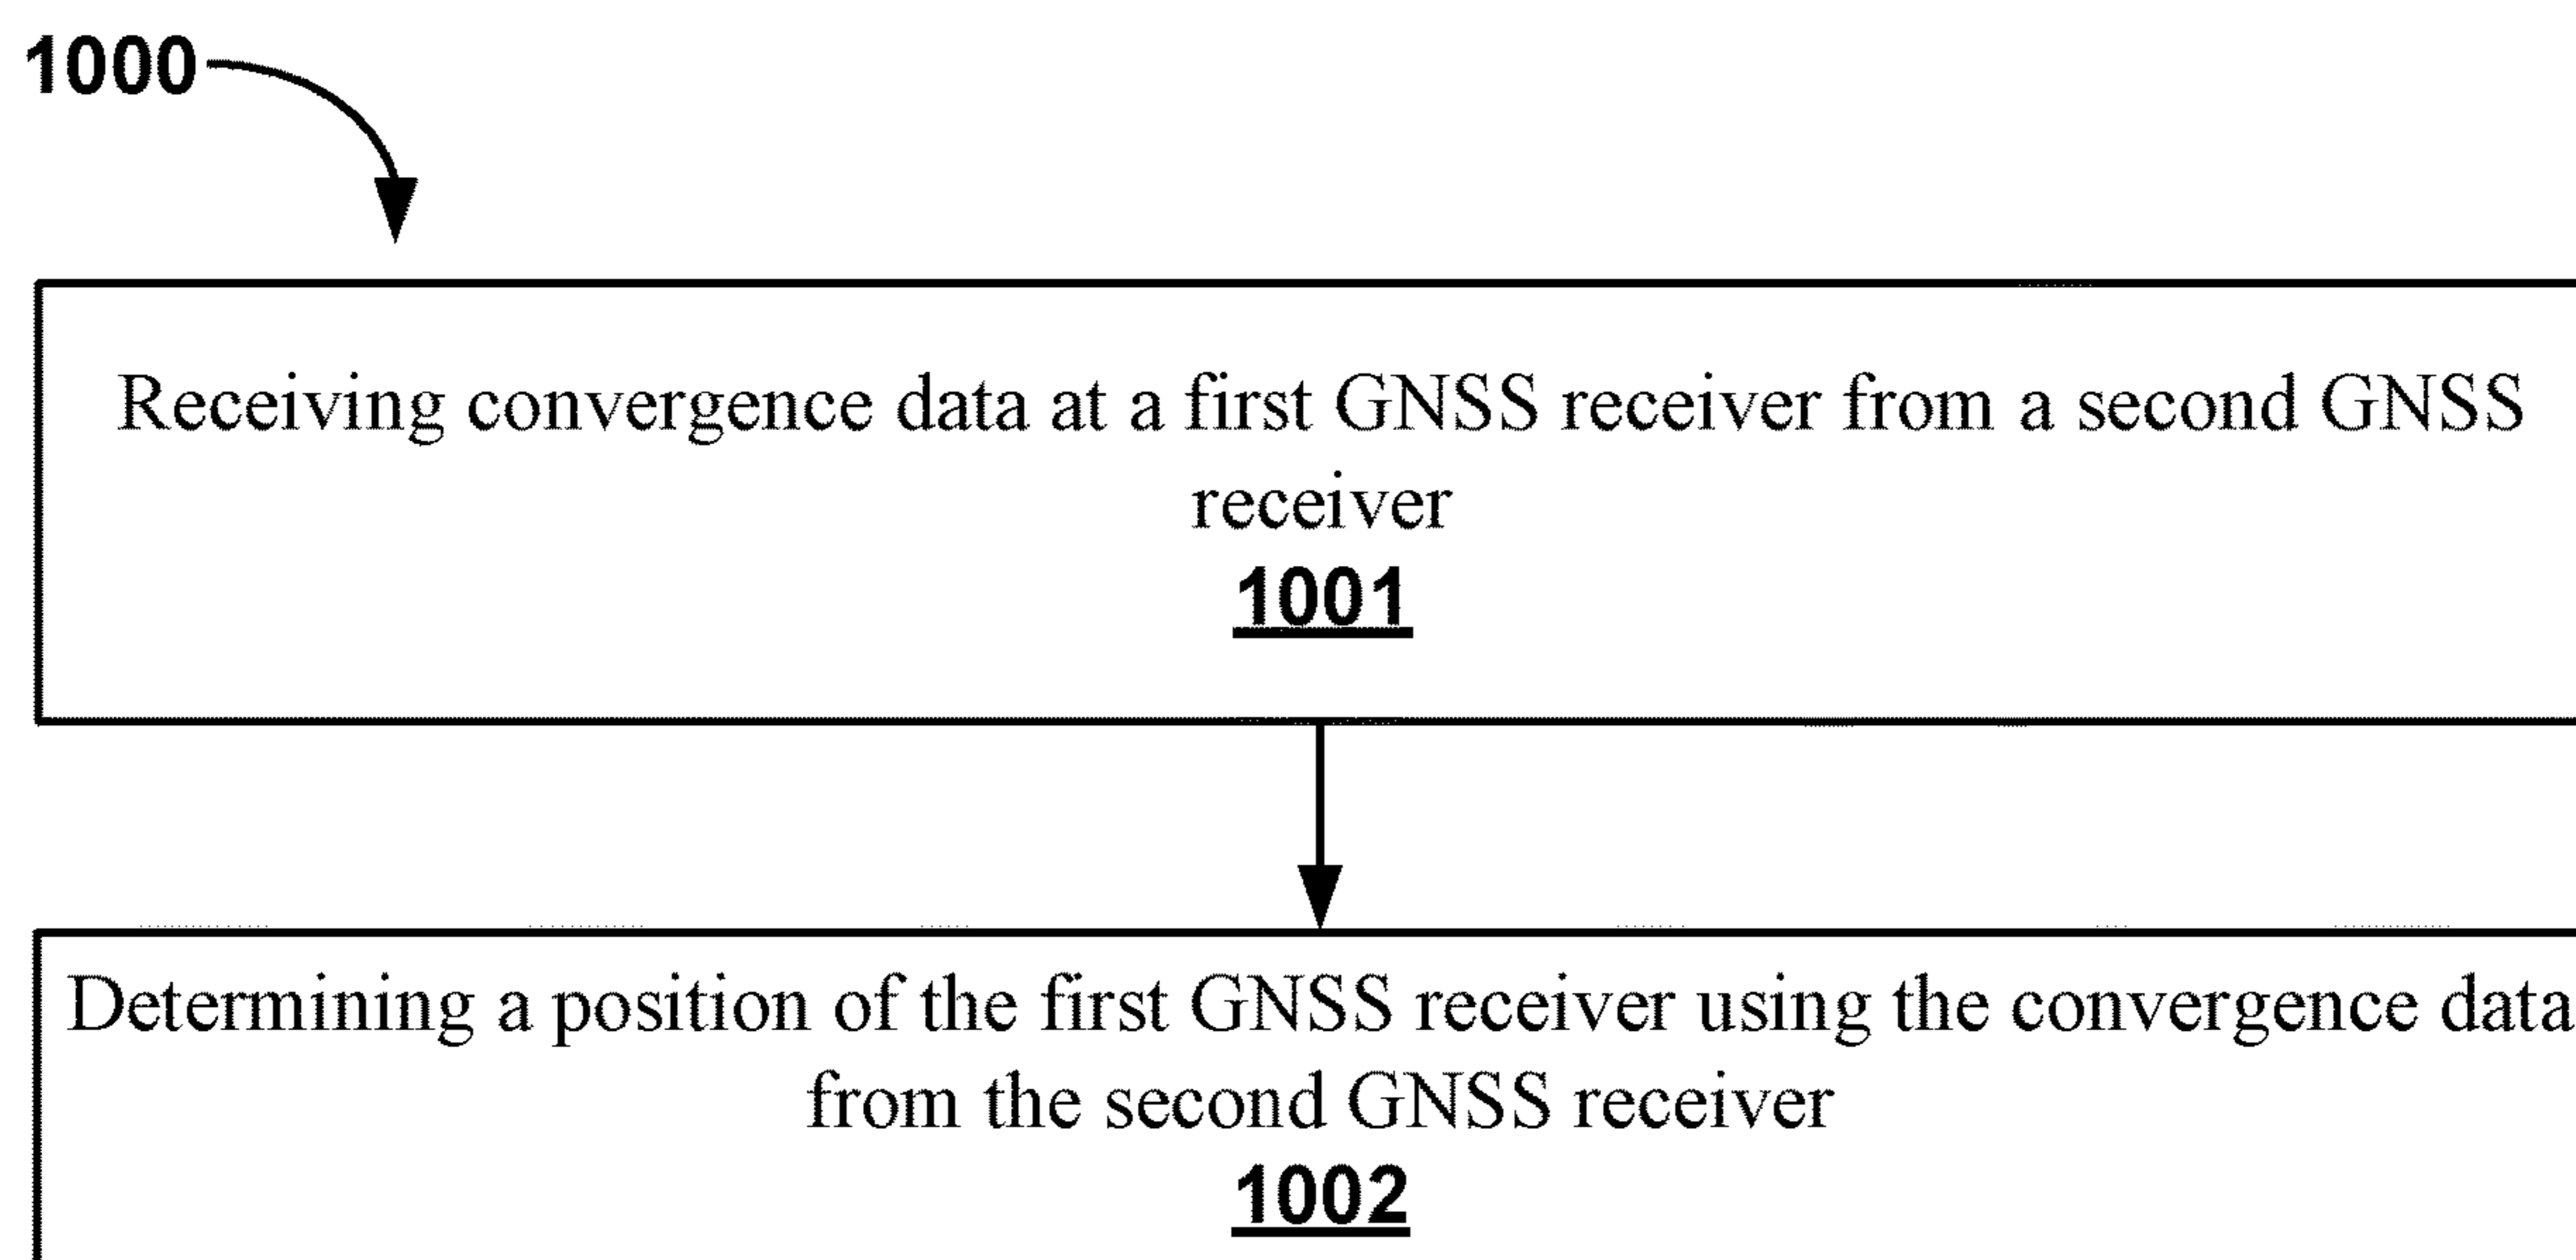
1000

Receiving convergence data at a first GNSS receiver from a second GNSS receiver
1001

Determining a position of the first GNSS receiver using the convergence data from the second GNSS receiver
1002